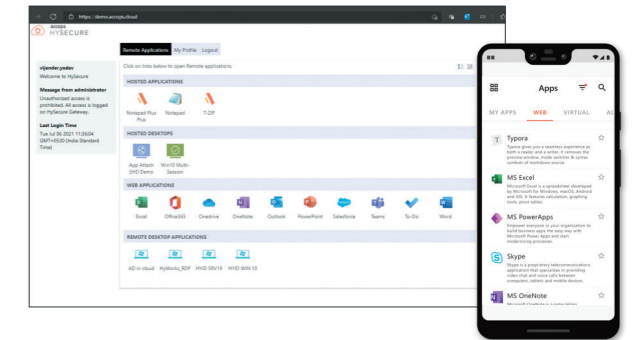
https://demo.accops.cloud

accops HYSECURE

Remote Applications My Profile Logout

vijender.yadav
Welcome to HySecure

Message from administrator
Unauthorized access is prohibited. All access is logged on HySecure Gateway.

Last Login Time
Tue Jul 06 2021 11:36:04 GMT+0530 (India Standard Time)

Click on links below to open Remote applications.

HOSTED APPLICATIONS

Notepad Plus Plus Notepad 7-ZIP

HOSTED DESKTOPS

App-Attach SHD Demo Win10 Multi-Session

WEB APPLICATIONS

Excel Office365 Onedrive OneNote Outlook PowerPoint Salesforce Teams To-Do Word

REMOTE DESKTOP APPLICATIONS

AD in cloud HyWorks_RDP HYID SRV19 HYID WIN 10

Apps

MY APPS WEB VIRTUAL AL

Typora
Typora gives you a seamless experience as both a reader and a writer. It removes the preview window, mode switcher & syntax symbols of markdown source.

MS Excel
Microsoft Excel is a spreadsheet developed by Microsoft for Windows, macOS, Android and iOS. It features calculation, graphing tools, pivot tables.

MS PowerApps
PowerApps is designed to empower anyone in your organization to build business apps the easy way with Microsoft Power Apps and start modernizing processes.

Skype
Skype is a proprietary telecommunications application that specializes in providing video chat and voice calls between computers, tablets and mobile devices.

MS OneNote
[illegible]